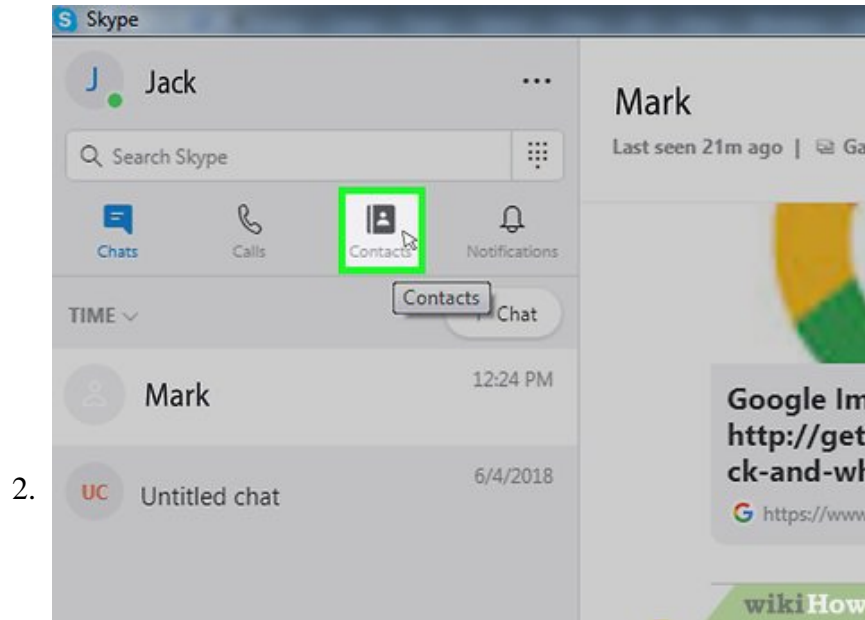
2.

Skype

J Jack ...

Search Skype

Chats Calls Contacts Notifications

Contacts

TIME Chat

Mark 12:24 PM

UC Untitled chat 6/4/2018

Mark

Last seen 21m ago | Ga

Google Im
http://get
ck-and-wh
https://www

wikiHow